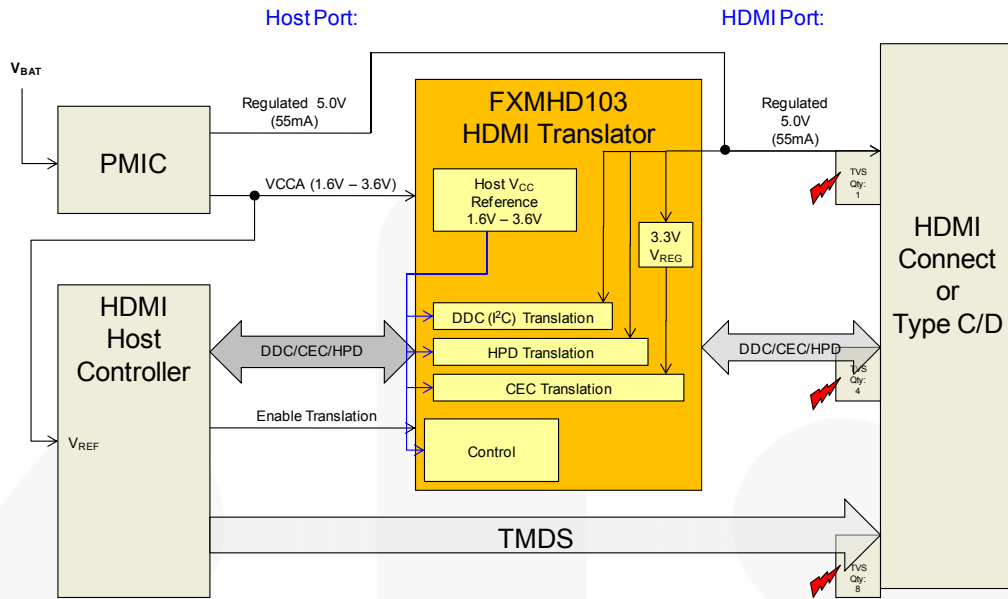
Host Port:

HDMI Port:

$V_{BAT}$

PMIC

Regulated 5.0V (55mA)

VCCA (1.6V – 3.6V)

FXMHD103 HDMI Translator

Host $V_{CC}$ Reference 1.6V – 3.6V

3.3V $V_{REG}$

Regulated 5.0V (55mA)

TVS Qty: 1

HDMI Connect or Type C/D

HDMI Host Controller

DDC/CEC/HPD

DDC ($I^2C$) Translation

HPD Translation

CEC Translation

DDC/CEC/HPD

TVS Qty: 4

Enable Translation

$V_{REF}$

Control

TMDS

TVS Qty: 8